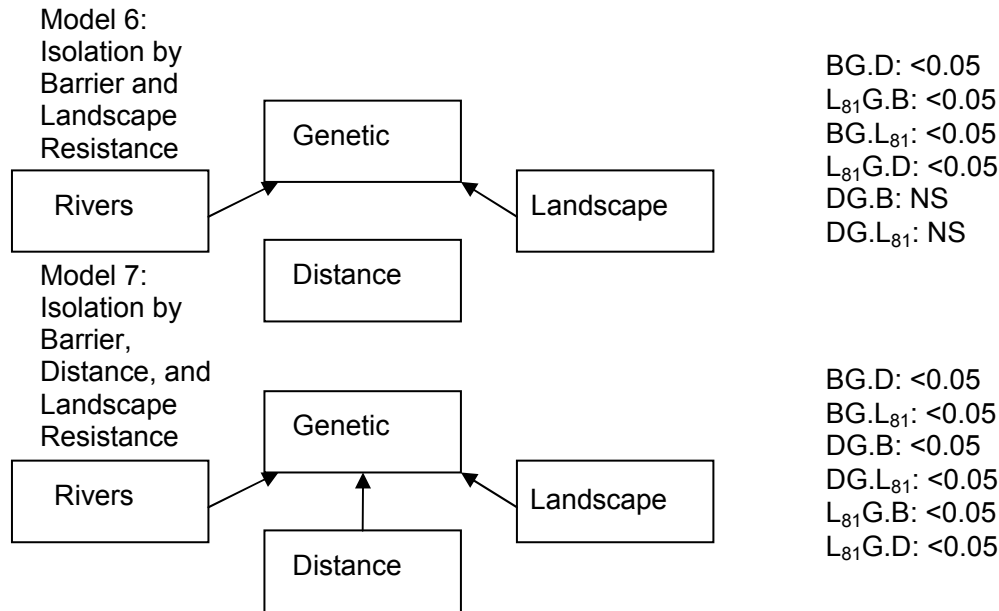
Model 6: Isolation by Barrier and Landscape Resistance

Genetic

Rivers

Landscape

Distance

BG.D: <0.05
$L_{81}$G.B: <0.05
BG.$L_{81}$: <0.05
$L_{81}$G.D: <0.05
DG.B: NS
DG.$L_{81}$: NS

Model 7: Isolation by Barrier, Distance, and Landscape Resistance

Genetic

Rivers

Landscape

Distance

BG.D: <0.05
BG.$L_{81}$: <0.05
DG.B: <0.05
DG.$L_{81}$: <0.05
$L_{81}$G.B: <0.05
$L_{81}$G.D: <0.05